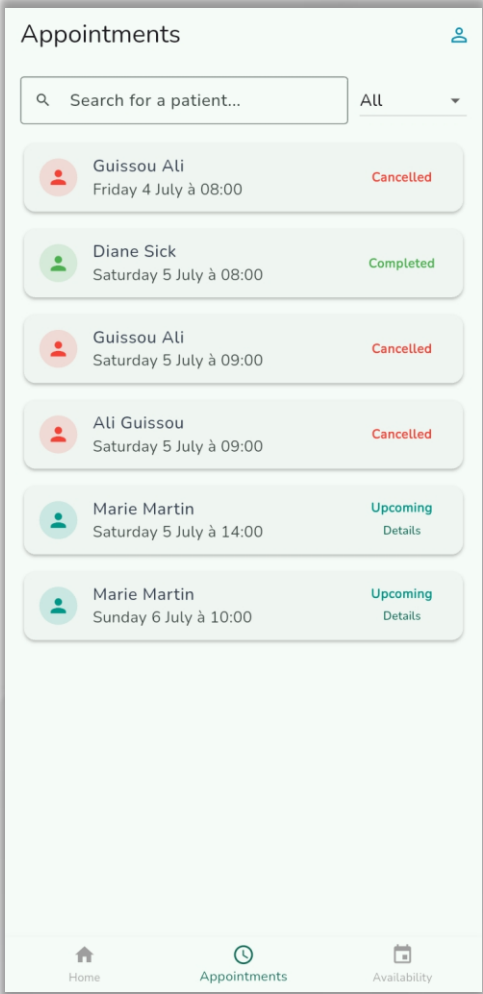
Appointments

Search for a patient...

All

Guissou Ali
Friday 4 July à 08:00
Cancelled

Diane Sick
Saturday 5 July à 08:00
Completed

Guissou Ali
Saturday 5 July à 09:00
Cancelled

Ali Guissou
Saturday 5 July à 09:00
Cancelled

Marie Martin
Saturday 5 July à 14:00
Upcoming
Details

Marie Martin
Sunday 6 July à 10:00
Upcoming
Details

Home
Appointments
Availability